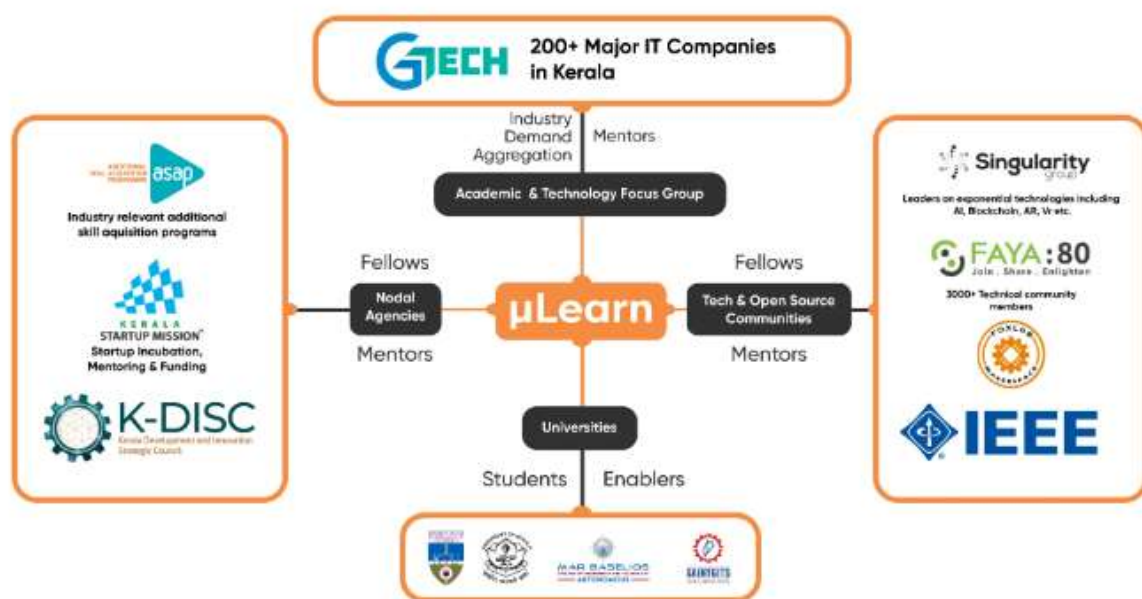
GTECH 200+ Major IT Companies in Kerala

Industry Demand Aggregation

Mentors

Academic & Technology Focus Group

asap

Industry relevant additional skill aquisition programs

KERALA STARTUP MISSION

Startup Incubation, Mentoring & Funding

K-DISC

Kerala Development and Innovation Strategic Council

Fellows

Nodal Agencies

Mentors

µLearn

Fellows

Tech & Open Source Communities

Mentors

Singularity group

Leaders on exponential technologies including AI, Blockchain, AR, Vr etc.

FAYA:80

Join . Share . Enlighten

3000+ Technical community members

FOXLOG MAKERSPACE

IEEE

Universities

Students

Enablers

MAR BASELIOS

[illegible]

SAINTGITS